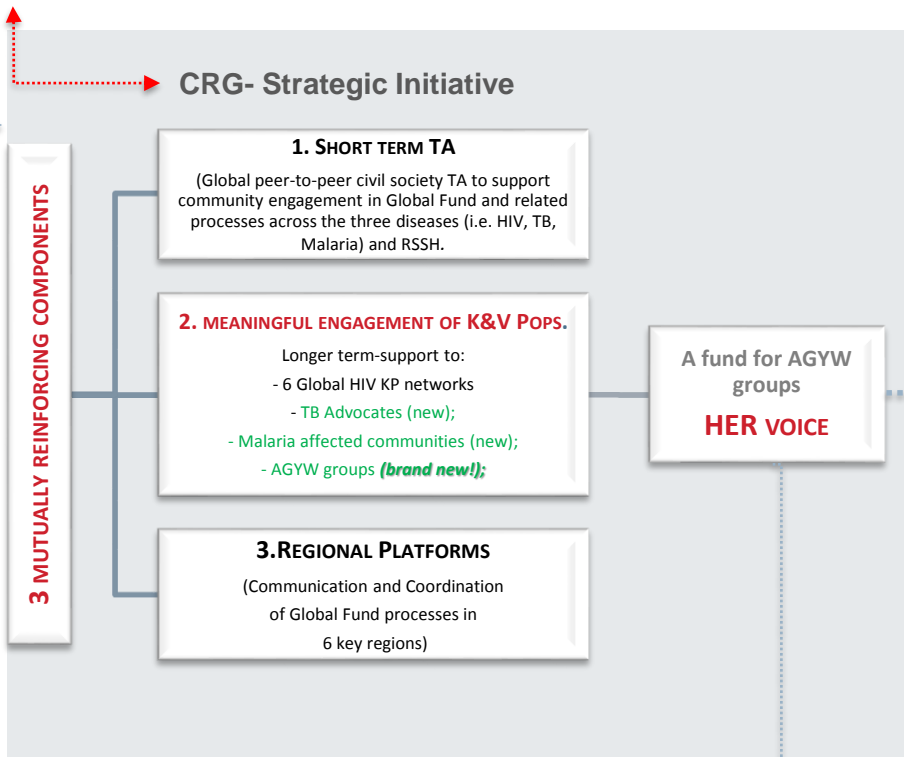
CRG- Strategic Initiative

3 MUTUALLY REINFORCING COMPONENTS

1. SHORT TERM TA

(Global peer-to-peer civil society TA to support community engagement in Global Fund and related processes across the three diseases (i.e. HIV, TB, Malaria) and RSSH.

2. MEANINGFUL ENGAGEMENT OF K&V POPS.

Longer term-support to:

- 6 Global HIV KP networks

- TB Advocates (new);

- Malaria affected communities (new);

- AGYW groups (brand new!);

3.REGIONAL PLATFORMS

(Communication and Coordination of Global Fund processes in 6 key regions)

A fund for AGYW groups

HER VOICE